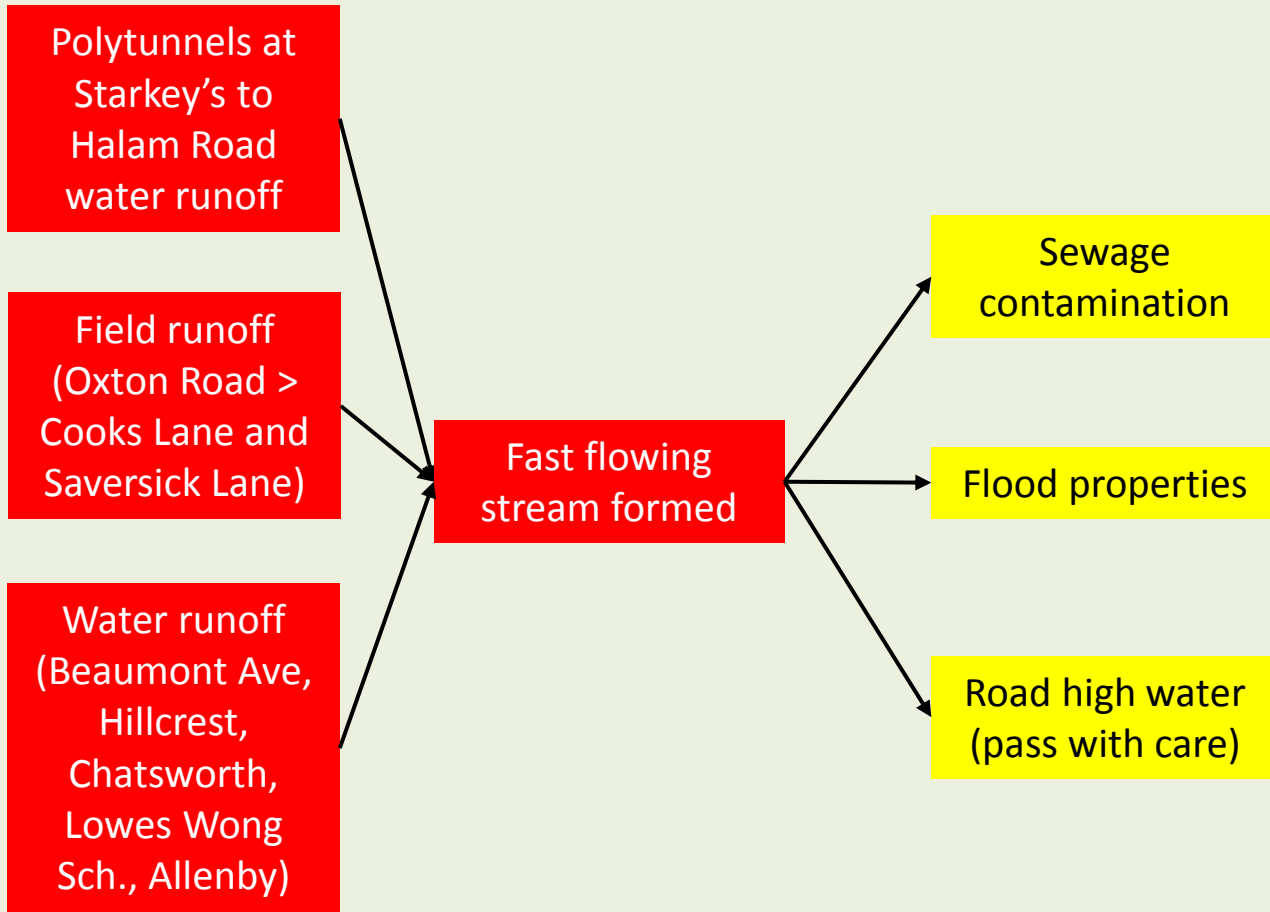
Polytunnels at Starkey’s to Halam Road water runoff

Field runoff (Oxton Road > Cooks Lane and Saversick Lane)

Water runoff (Beaumont Ave, Hillcrest, Chatsworth, Lowes Wong Sch., Allenby)

Fast flowing stream formed

Sewage contamination

Flood properties

Road high water (pass with care)